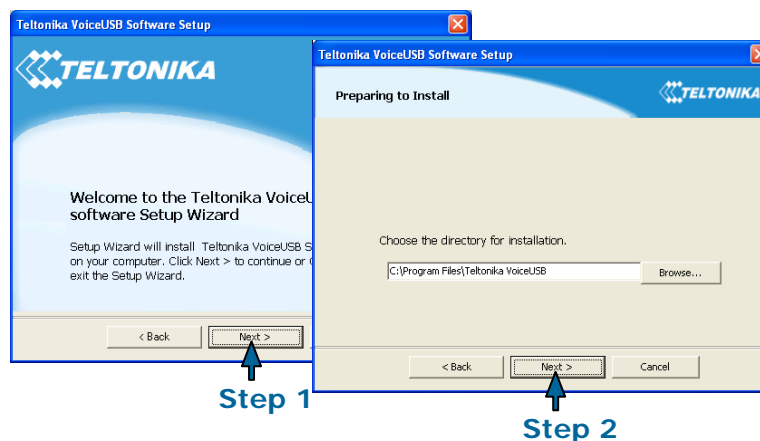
Teltonika VoiceUSB Software Setup

TELTONIKA

Welcome to the Teltonika VoiceU software Setup Wizard

Setup Wizard will install Teltonika VoiceUSB S on your computer. Click Next > to continue or exit the Setup Wizard.

< Back

Next >

Step 1

Teltonika VoiceUSB Software Setup

Preparing to Install

TELTONIKA

Choose the directory for installation.

C:\Program Files\Teltonika VoiceUSB

Browse...

< Back

Next >

Cancel

Step 2